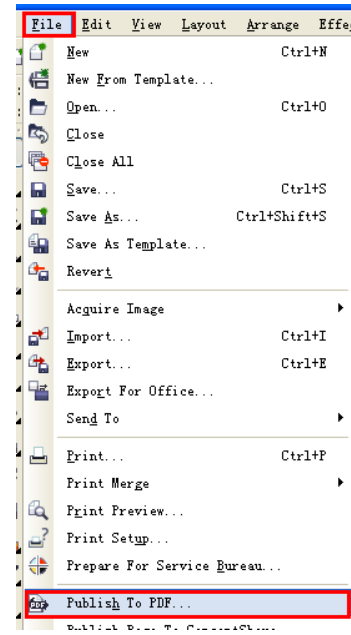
File Edit View Layout Arrange Effe

New Ctrl+N
New From Template...
Open... Ctrl+O
Close
Close All
Save... Ctrl+S
Save As... Ctrl+Shift+S
Save As Template...
Revert

Acquire Image
Import... Ctrl+I
Export... Ctrl+E
Export For Office...
Send To

Print... Ctrl+P
Print Merge
Print Preview...
Print Setup...
Prepare For Service Bureau...

PDF
Publish To PDF...
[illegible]